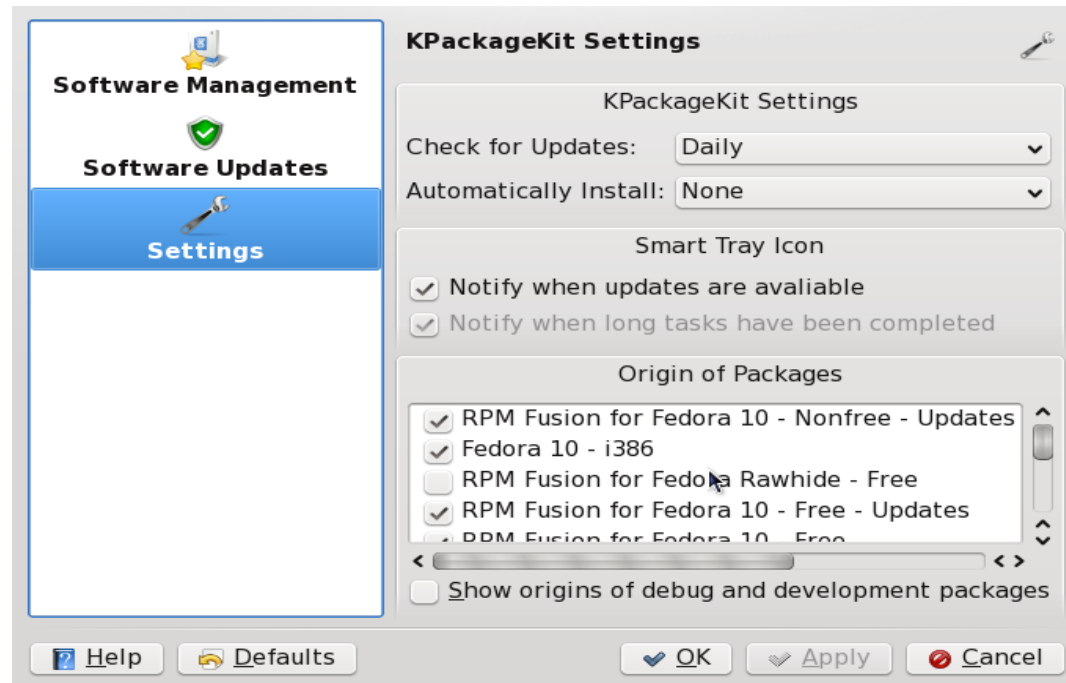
Software Management
Software Updates
Settings

KPackageKit Settings

KPackageKit Settings
Check for Updates: Daily
Automatically Install: None

Smart Tray Icon
Notify when updates are avaliable
Notify when long tasks have been completed

Origin of Packages
RPM Fusion for Fedora 10 - Nonfree - Updates
Fedora 10 - i386
RPM Fusion for Fedo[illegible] Rawhide - Free
RPM Fusion for Fedora 10 - Free - Updates
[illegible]
Show origins of debug and development packages

Help
Defaults
OK
Apply
Cancel